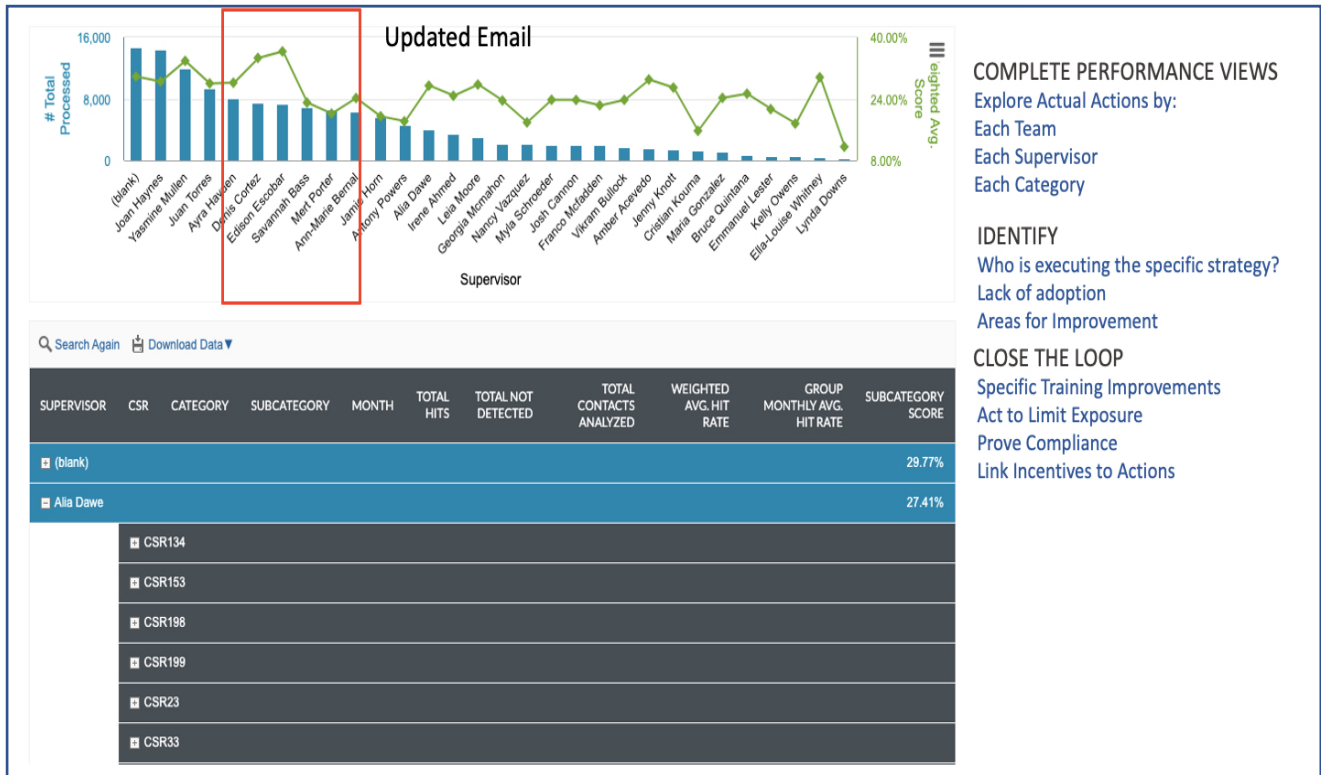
Updated Email

16,000
8,000
0
# Total Processed

40.00%
24.00%
8.00%
eighted Avg. Score

(blank)
Joan Haynes
Yasmine Mullen
Juan Torres
Ayra Hayden
Denis Cortez
Edison Escobar
Savannah Bass
Mert Porter
Ann-Marie Bernal
Jamie Horn
Antony Powers
Alia Dawe
Irene Ahmed
Leia Moore
Georgia Mcmahon
Nancy Vazquez
Myla Schroeder
Josh Cannon
Franco Mcfadden
Vikram Bullock
Amber Acevedo
Jenny Knott
Cristian Kouma
Maria Gonzalez
Bruce Quintana
Emmanuel Lester
Kelly Owens
Ella-Louise Whitney
Lynda Downs

Supervisor

Search Again
Download Data▼

| SUPERVISOR | CSR | CATEGORY | SUBCATEGORY | MONTH | TOTAL HITS | TOTAL NOT DETECTED | TOTAL CONTACTS ANALYZED | WEIGHTED AVG. HIT RATE | GROUP MONTHLY AVG. HIT RATE | SUBCATEGORY SCORE |
|---|---|---|---|---|---|---|---|---|---|---|
| (blank) | | | | | | | | | | 29.77% |
| Alia Dawe | | | | | | | | | | 27.41% |
| | CSR134 | | | | | | | | | |
| | CSR153 | | | | | | | | | |
| | CSR198 | | | | | | | | | |
| | CSR199 | | | | | | | | | |
| | CSR23 | | | | | | | | | |
| | CSR33 | | | | | | | | | |

COMPLETE PERFORMANCE VIEWS
Explore Actual Actions by:
Each Team
Each Supervisor
Each Category

IDENTIFY
Who is executing the specific strategy?
Lack of adoption
Areas for Improvement

CLOSE THE LOOP
Specific Training Improvements
Act to Limit Exposure
Prove Compliance
Link Incentives to Actions